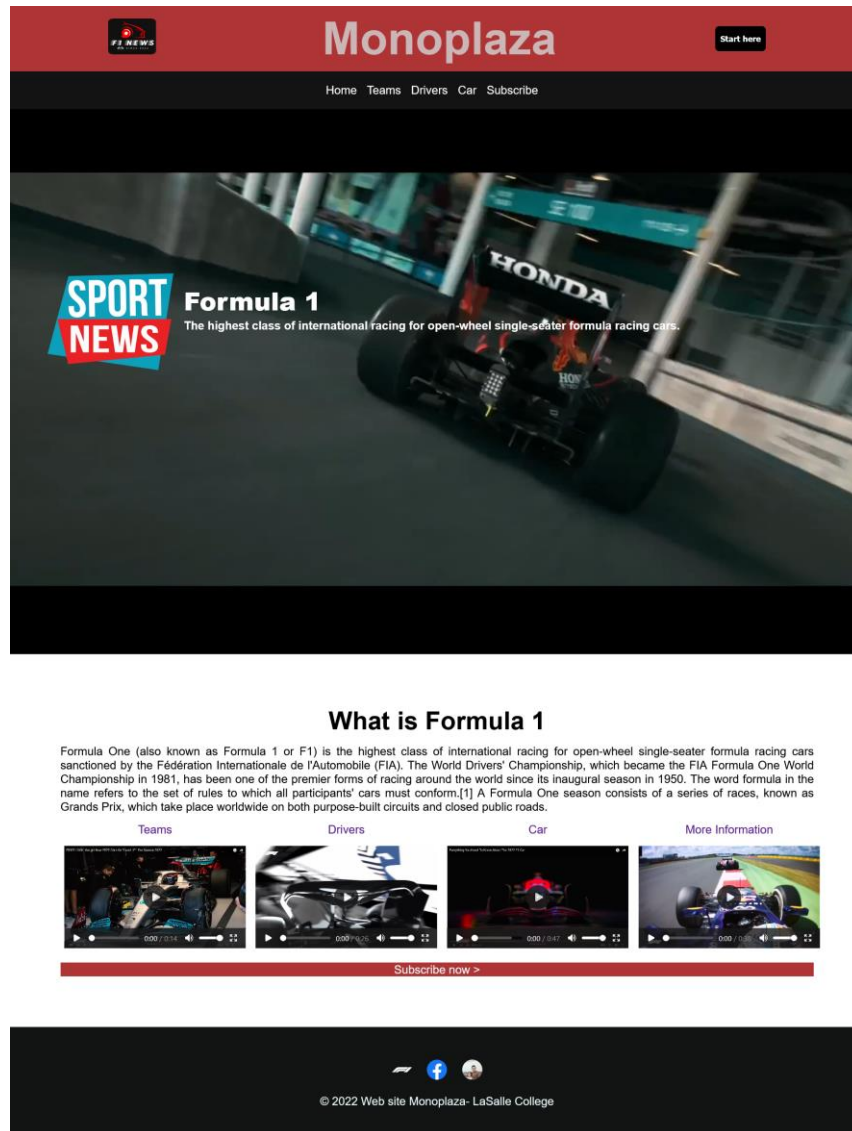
F1 NEWS

Monoplaza

Start here

Home Teams Drivers Car Subscribe

SPORT NEWS

Formula 1

The highest class of international racing for open-wheel single-seater formula racing cars.

HONDA

What is Formula 1

Formula One (also known as Formula 1 or F1) is the highest class of international racing for open-wheel single-seater formula racing cars sanctioned by the Fédération Internationale de l'Automobile (FIA). The World Drivers' Championship, which became the FIA Formula One World Championship in 1981, has been one of the premier forms of racing around the world since its inaugural season in 1950. The word formula in the name refers to the set of rules to which all participants' cars must conform.[1] A Formula One season consists of a series of races, known as Grands Prix, which take place worldwide on both purpose-built circuits and closed public roads.

Teams

Drivers

Car

More Information

0:00 / 0:34

0:00 / 0:26

0:00 / 0:47

0:00 / 0:30

Subscribe now >

© 2022 Web site Monoplaza- LaSalle College